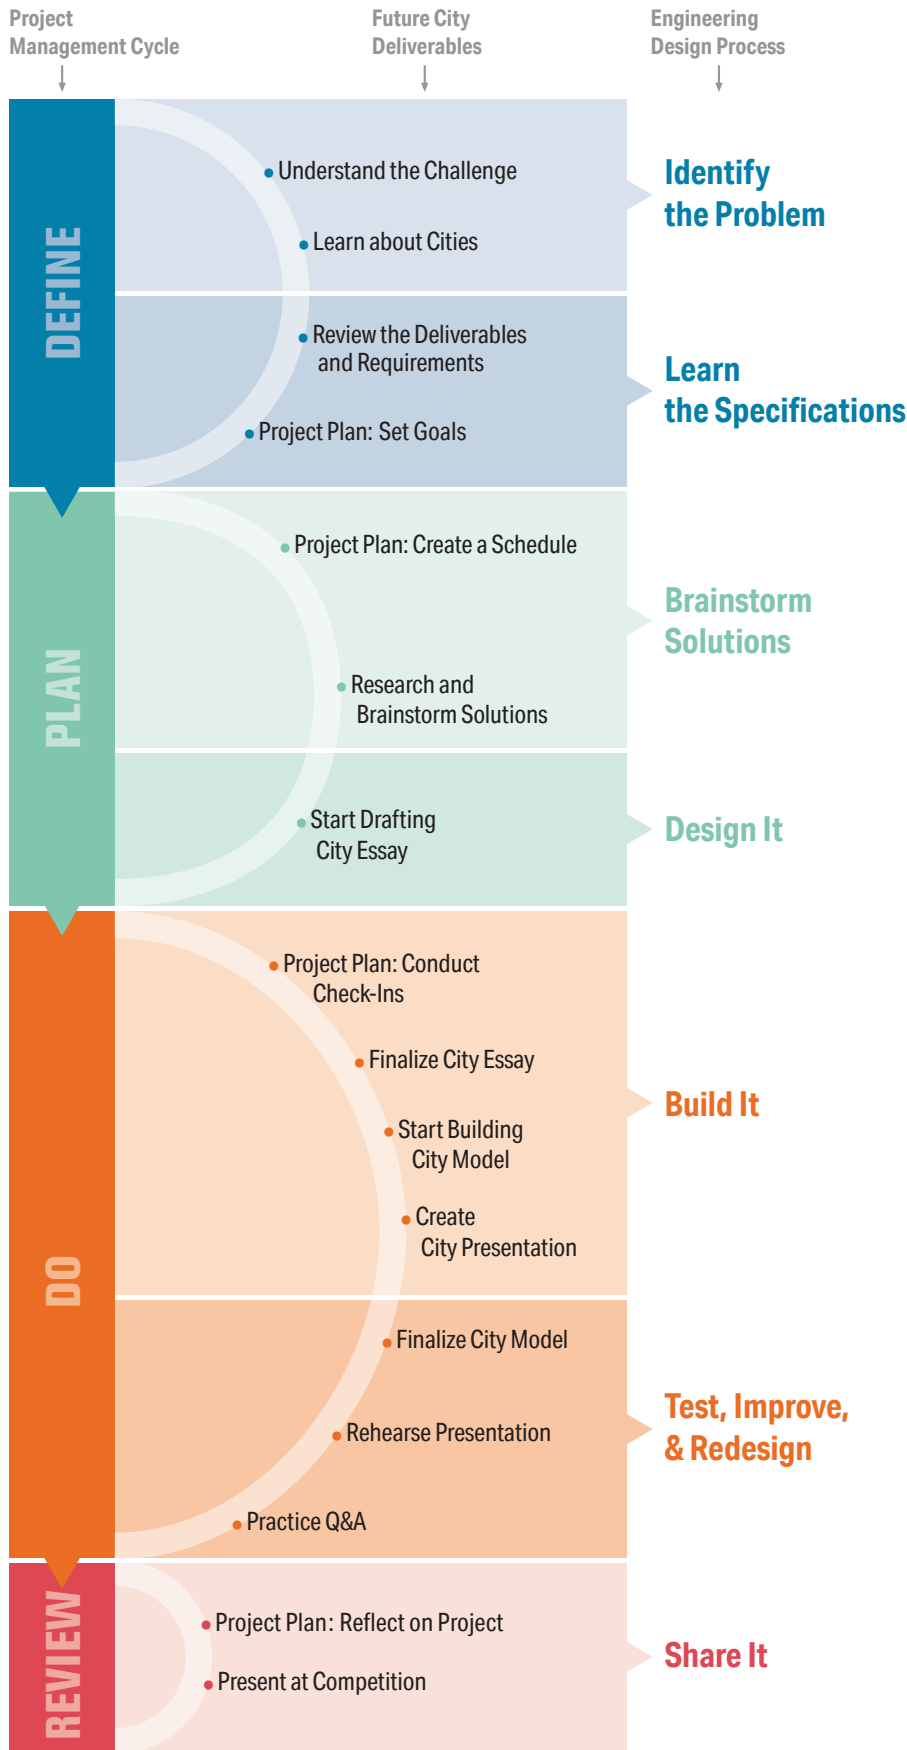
Project Management Cycle

Future City Deliverables

Engineering Design Process

DEFINE

Understand the Challenge

Learn about Cities

Identify the Problem

Review the Deliverables and Requirements

Project Plan: Set Goals

Learn the Specifications

PLAN

Project Plan: Create a Schedule

Research and Brainstorm Solutions

Brainstorm Solutions

Start Drafting City Essay

Design It

DO

Project Plan: Conduct Check-Ins

Finalize City Essay

Start Building City Model

Create City Presentation

Build It

Finalize City Model

Rehearse Presentation

Practice Q&A

Test, Improve, & Redesign

REVIEW

Project Plan: Reflect on Project

Present at Competition

Share It